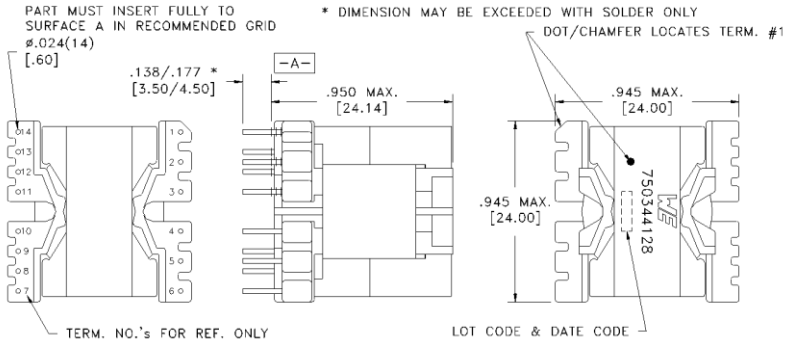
PART MUST INSERT FULLY TO SURFACE A IN RECOMMENDED GRID

ø.024(14)
[.60]

* DIMENSION MAY BE EXCEEDED WITH SOLDER ONLY

DOT/CHAMFER LOCATES TERM. #1

.138/.177 *
[3.50/4.50]

-A-

.950 MAX.
[24.14]

.945 MAX.
[24.00]

14
13
12
11
10
9
8
7

1
2
3
4
5
6

.945 MAX.
[24.00]

750344128

TERM. NO.'s FOR REF. ONLY

LOT CODE & DATE CODE